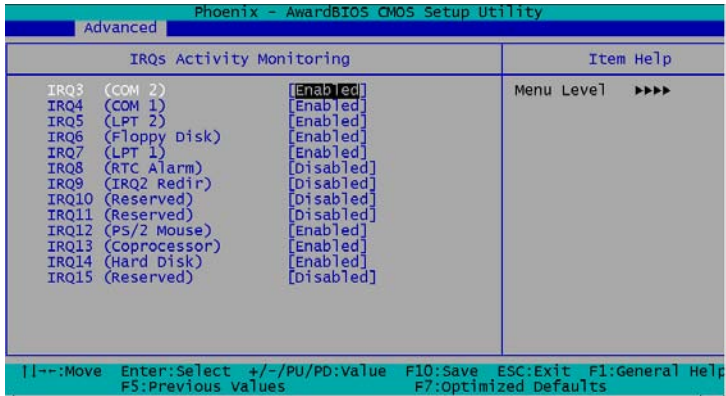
Phoenix - AwardBIOS CMOS Setup Utility
Advanced

IRQs Activity Monitoring

Item Help

| | |
|---|---|
| IRQ3 (COM 2) | [Enabled] |
| IRQ4 (COM 1) | [Enabled] |
| IRQ5 (LPT 2) | [Enabled] |
| IRQ6 (Floppy Disk) | [Enabled] |
| IRQ7 (LPT 1) | [Enabled] |
| IRQ8 (RTC Alarm) | [Disabled] |
| IRQ9 (IRQ2 Redir) | [Disabled] |
| IRQ10 (Reserved) | [Disabled] |
| IRQ11 (Reserved) | [Disabled] |
| IRQ12 (PS/2 Mouse) | [Enabled] |
| IRQ13 (Coprocessor) | [Enabled] |
| IRQ14 (Hard Disk) | [Enabled] |
| IRQ15 (Reserved) | [Disabled] |

Menu Level ►►►►

↑↓→←:Move Enter:Select +/-/PU/PD:Value F10:Save ESC:Exit F1:General Help
F5:Previous Values F7:Optimized Defaults